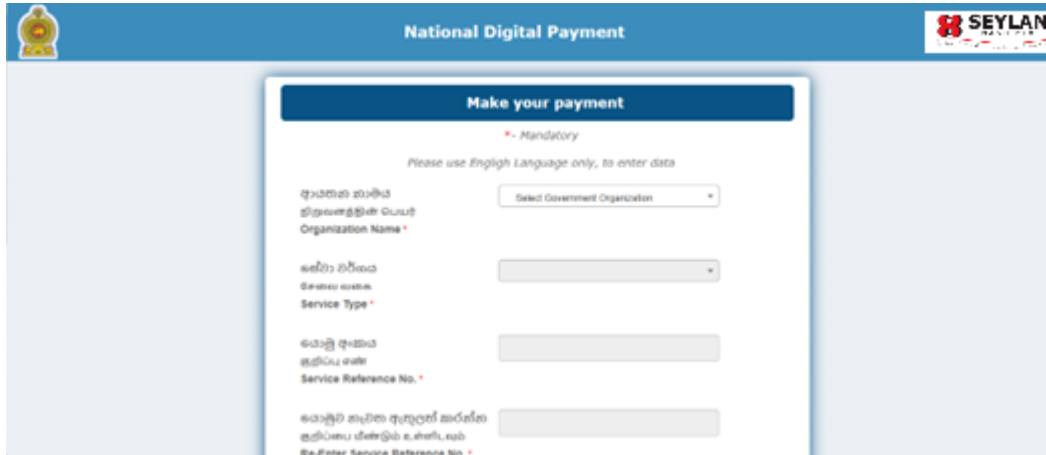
National Digital Payment

SEYLAN

Make your payment

*- Mandatory

Please use Engligh Language only, to enter data

ආයතන නාමය
நிறுவனத்தின் பெயர்
Organization Name *

Select Government Organization

සේවා වර්ගය
சேவை வகை
Service Type *

යොමු අංකය
குறிப்பு எண்
Service Reference No. *

යොමුව නැවත ඇතුලත් කරන්න
குறிப்பை மீண்டும் உள்ளிடவும்
Re-Enter Service Reference No. *